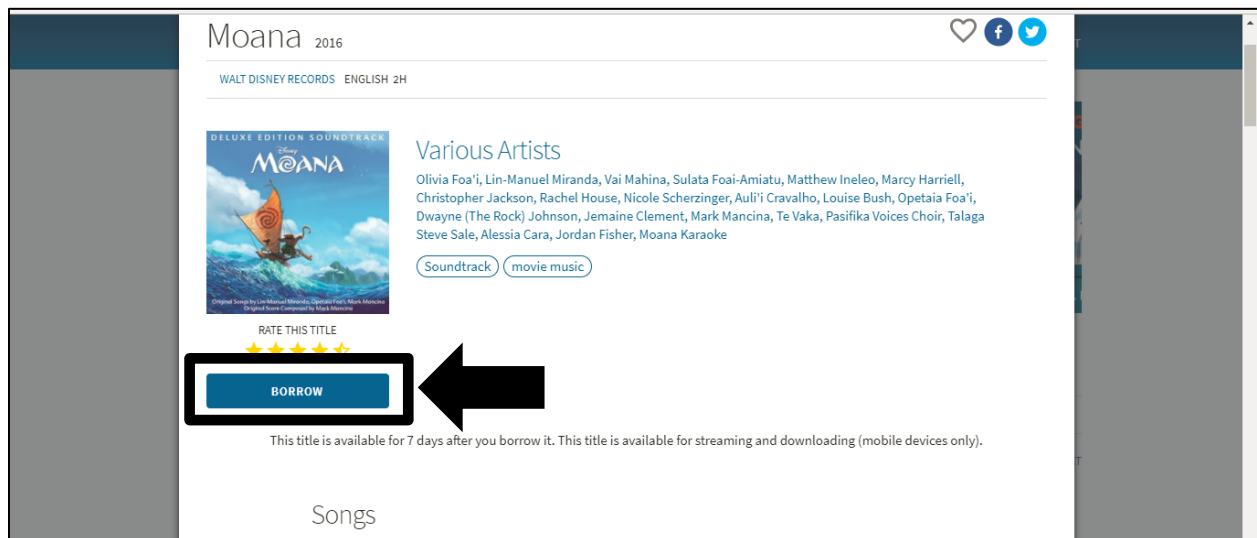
Moana 2016

WALT DISNEY RECORDS ENGLISH 2H

DELUXE EDITION SOUNDTRACK
Disney
MOANA
Original Songs by Lin-Manuel Miranda, Opetaia Foa'i, Mark Mancina
Original Score Composed by Mark Mancina

Various Artists

Olivia Foa'i, Lin-Manuel Miranda, Vai Mahina, Sulata Foai-Amiatu, Matthew Ineleo, Marcy Harriell, Christopher Jackson, Rachel House, Nicole Scherzinger, Auli'i Cravalho, Louise Bush, Opetaia Foa'i, Dwayne (The Rock) Johnson, Jemaine Clement, Mark Mancina, Te Vaka, Pasifika Voices Choir, Talaga Steve Sale, Alessia Cara, Jordan Fisher, Moana Karaoke

Soundtrack movie music

RATE THIS TITLE

BORROW

This title is available for 7 days after you borrow it. This title is available for streaming and downloading (mobile devices only).

Songs